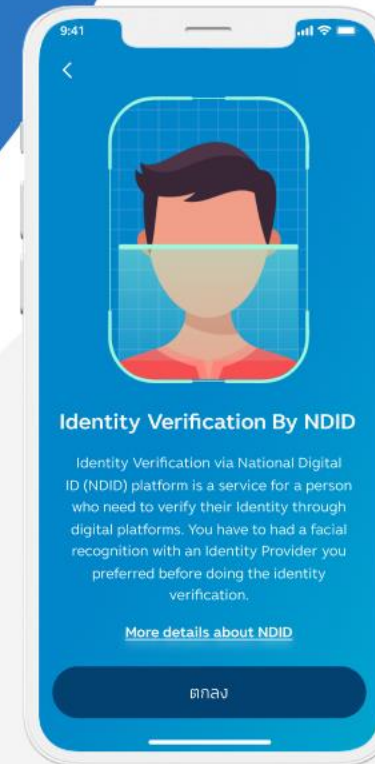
9:41

<

Identity Verification By NDID

Identity Verification via National Digital ID (NDID) platform is a service for a person who need to verify their Identity through digital platforms. You have to had a facial recognition with an Identity Provider you preferred before doing the identity verification.

More details about NDID

ตกลง